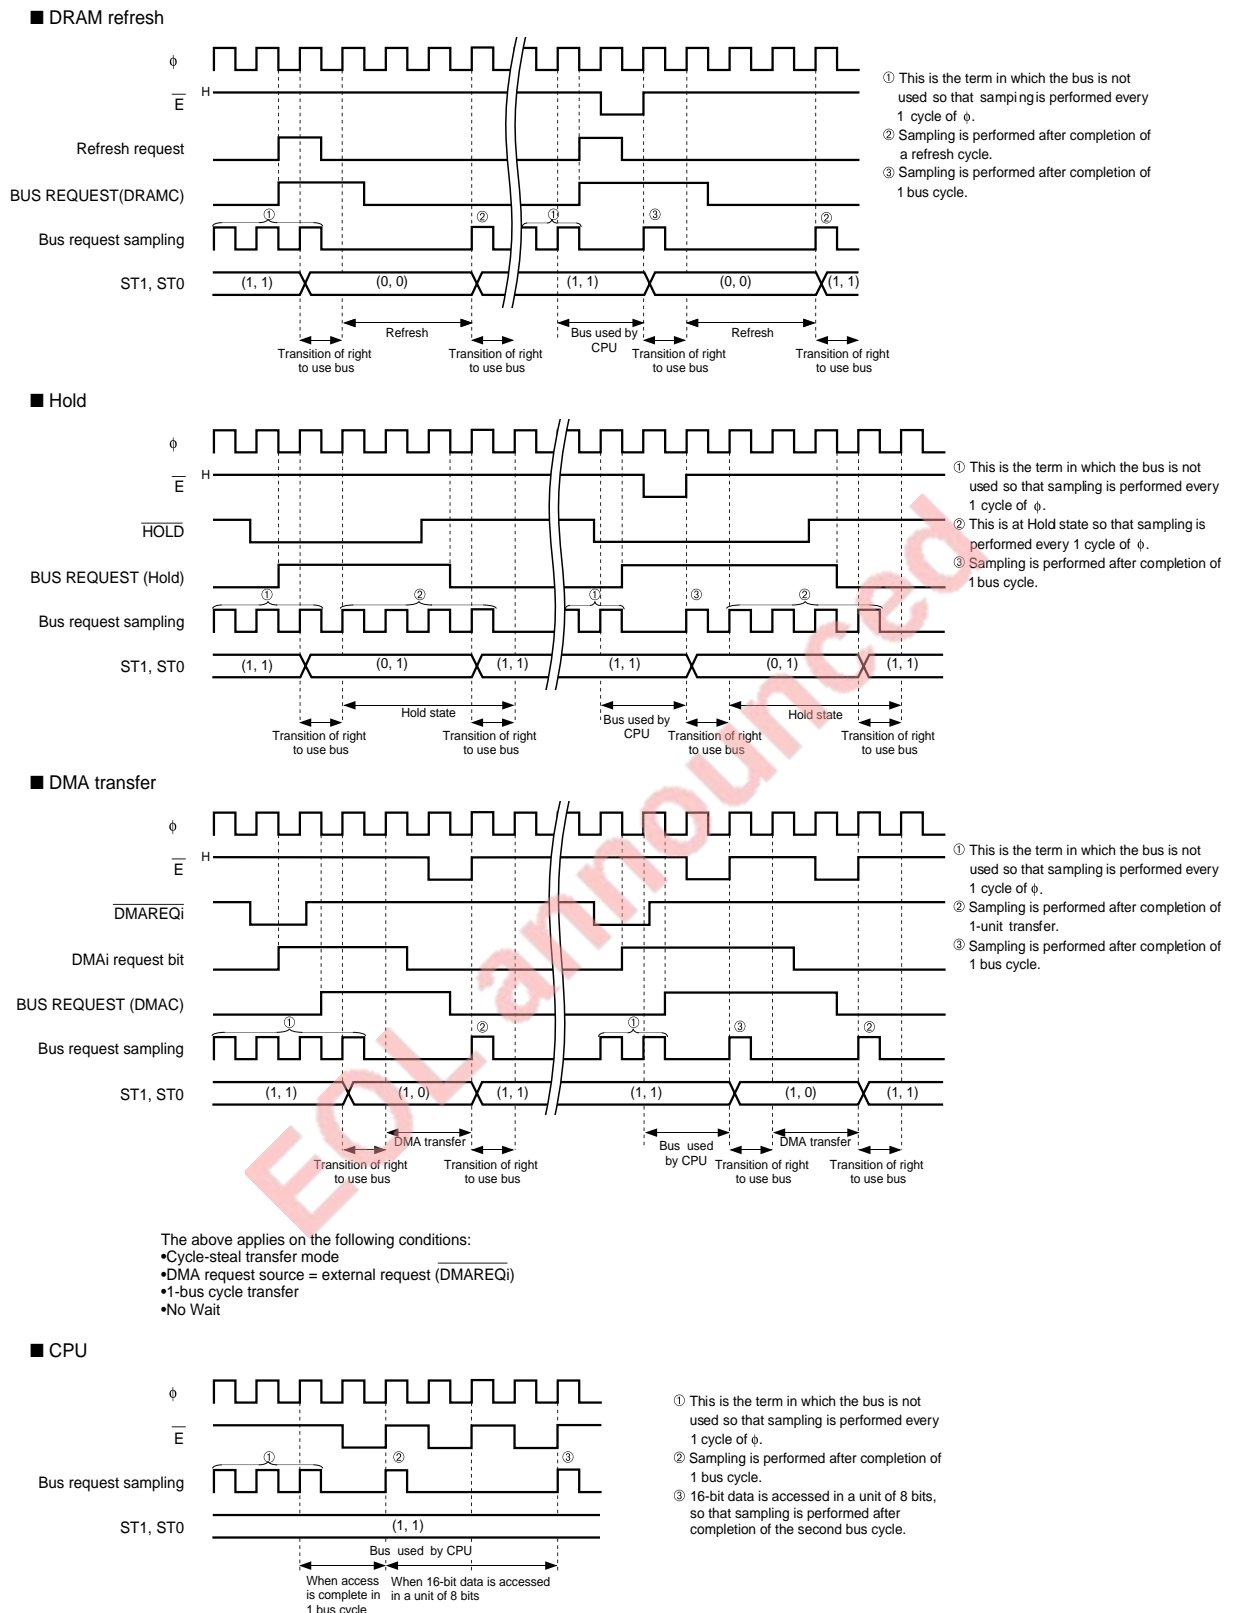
■ DRAM refresh

ϕ
$\overline{E}$ H
Refresh request
BUS REQUEST(DRAMC)
Bus request sampling ① ② ① ③ ②
ST1, ST0 (1, 1) (0, 0) (1, 1) (0, 0) (1, 1)

Refresh
Transition of right to use bus
Transition of right to use bus
Bus used by CPU
Transition of right to use bus
Refresh
Transition of right to use bus

① This is the term in which the bus is not used so that sampingis performed every 1 cycle of ϕ.
② Sampling is performed after completion of a refresh cycle.
③ Sampling is performed after completion of 1 bus cycle.

■ Hold

ϕ
$\overline{E}$ H
$\overline{HOLD}$
BUS REQUEST (Hold)
Bus request sampling ① ② ① ③ ②
ST1, ST0 (1, 1) (0, 1) (1, 1) (1, 1) (0, 1) (1, 1)

Hold state
Transition of right to use bus
Transition of right to use bus
Bus used by CPU
Transition of right to use bus
Hold state
Transition of right to use bus

① This is the term in which the bus is not used so that sampling is performed every 1 cycle of ϕ.
② This is at Hold state so that sampling is performed every 1 cycle of ϕ.
③ Sampling is performed after completion of 1 bus cycle.

■ DMA transfer

ϕ
$\overline{E}$ H
$\overline{DMAREQi}$
DMAi request bit
BUS REQUEST (DMAC)
Bus request sampling ① ② ① ③ ②
ST1, ST0 (1, 1) (1, 0) (1, 1) (1, 1) (1, 0) (1, 1)

DMA transfer
Transition of right to use bus
Transition of right to use bus
Bus used by CPU
Transition of right to use bus
DMA transfer
Transition of right to use bus

① This is the term in which the bus is not used so that sampling is performed every 1 cycle of ϕ.
② Sampling is performed after completion of 1-unit transfer.
③ Sampling is performed after completion of 1 bus cycle.

The above applies on the following conditions:
•Cycle-steal transfer mode
•DMA request source = external request ($\overline{DMAREQi}$)
•1-bus cycle transfer
•No Wait

■ CPU

ϕ
$\overline{E}$
Bus request sampling ① ② ③
ST1, ST0 (1, 1)

Bus used by CPU
When access is complete in 1 bus cycle
When 16-bit data is accessed in a unit of 8 bits

① This is the term in which the bus is not used so that sampling is performed every 1 cycle of ϕ.
② Sampling is performed after completion of 1 bus cycle.
③ 16-bit data is accessed in a unit of 8 bits, so that sampling is performed after completion of the second bus cycle.

EOL announced